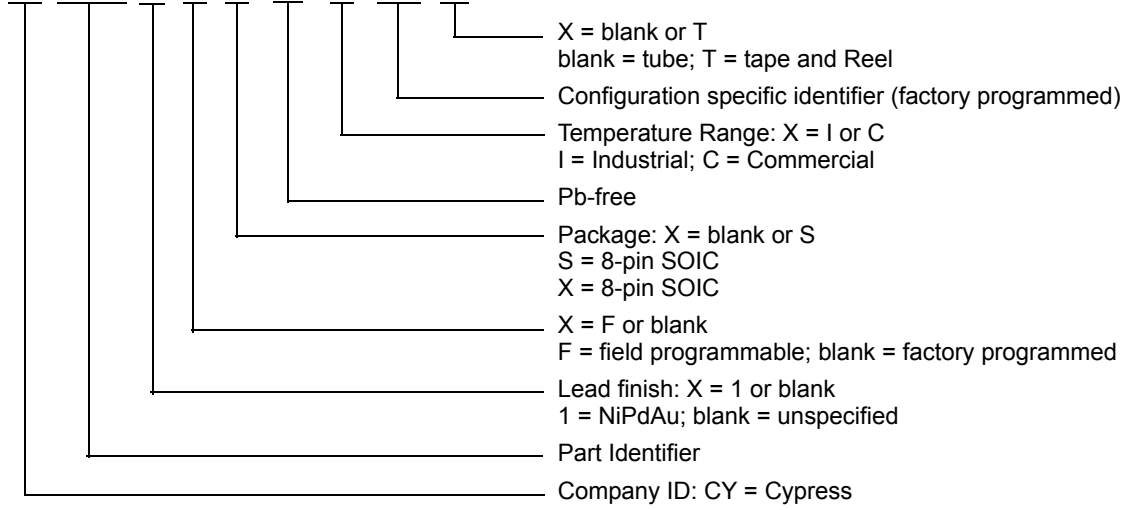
X = blank or T
blank = tube; T = tape and Reel

Configuration specific identifier (factory programmed)

Temperature Range: X = I or C
I = Industrial; C = Commercial

Pb-free

Package: X = blank or S
S = 8-pin SOIC
X = 8-pin SOIC

X = F or blank
F = field programmable; blank = factory programmed

Lead finish: X = 1 or blank
1 = NiPdAu; blank = unspecified

Part Identifier

Company ID: CY = Cypress